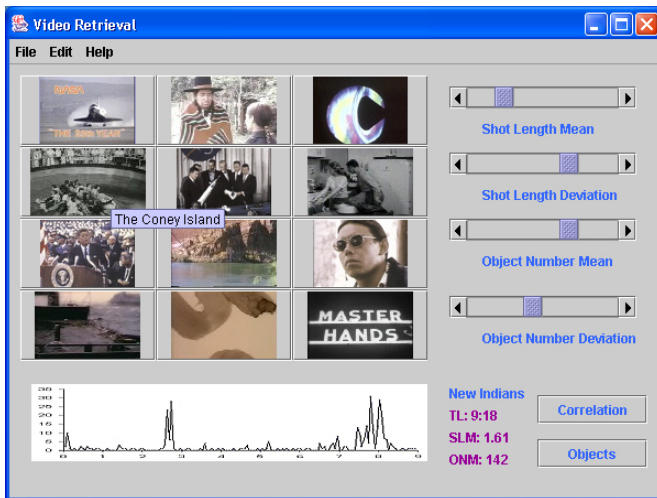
Video Retrieval

File Edit Help

NASA
THE 25th YEAR

The Coney Island

MASTER HANDS

Shot Length Mean

Shot Length Deviation

Object Number Mean

Object Number Deviation

30
25
20
15
10
5
0

0 1 2 3 4 5 6 7 8 9

New Indians
TL: 9:18
SLM: 1.61
ONM: 142

Correlation

Objects